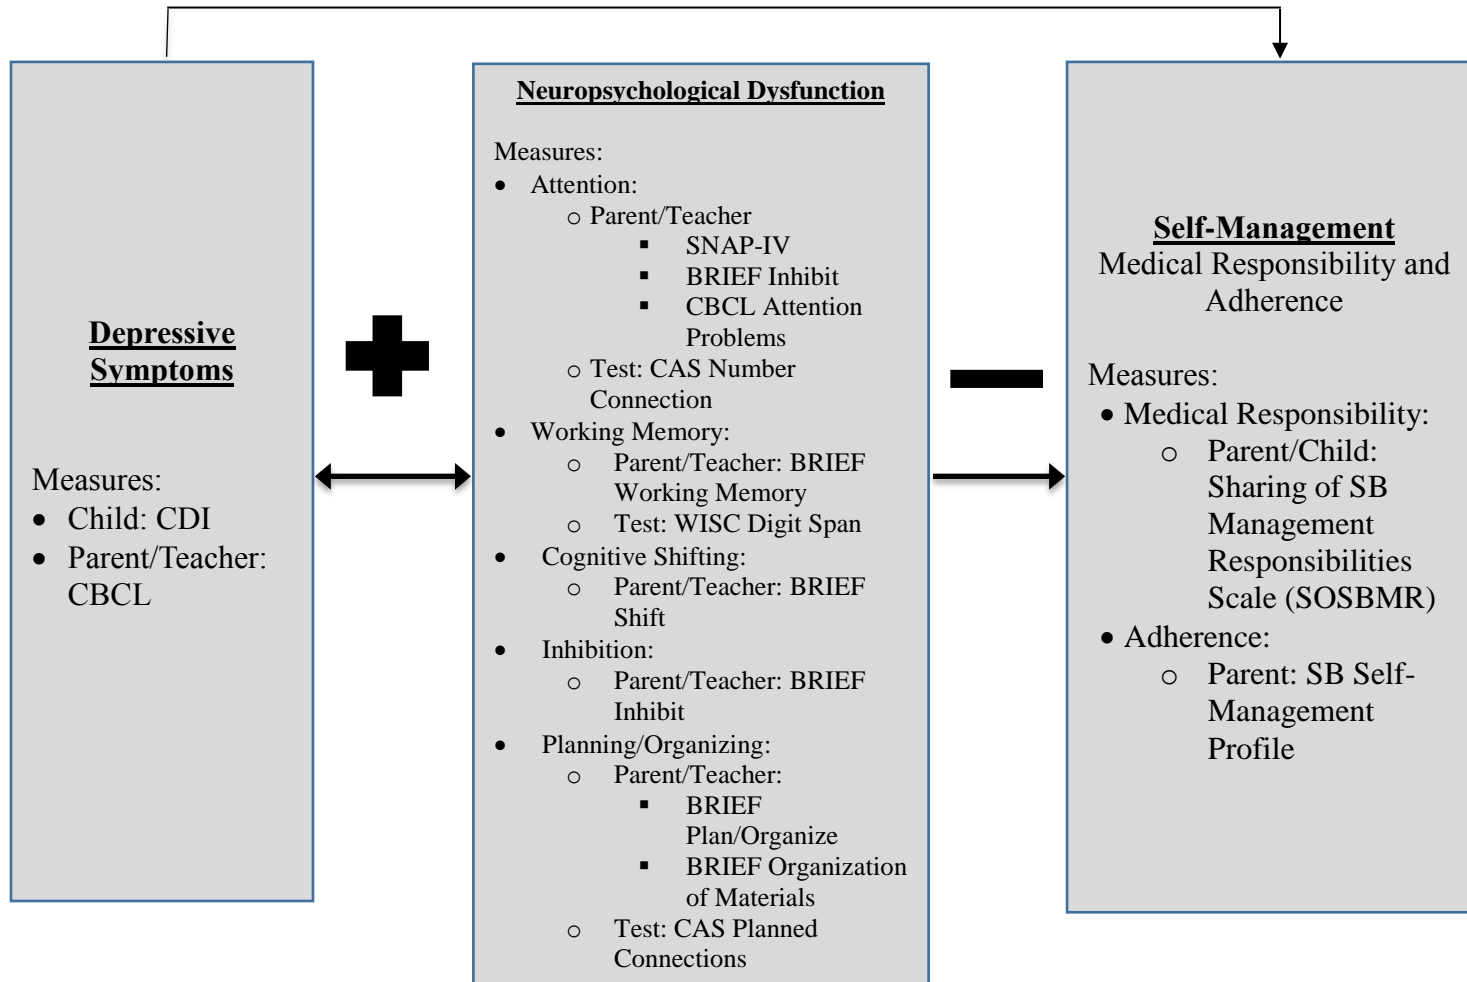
**Depressive Symptoms**

Measures:
- Child: CDI
- Parent/Teacher: CBCL

**Neuropsychological Dysfunction**

Measures:
- Attention:
  - Parent/Teacher
    - SNAP-IV
    - BRIEF Inhibit
    - CBCL Attention Problems
  - Test: CAS Number Connection
- Working Memory:
  - Parent/Teacher: BRIEF Working Memory
  - Test: WISC Digit Span
- Cognitive Shifting:
  - Parent/Teacher: BRIEF Shift
- Inhibition:
  - Parent/Teacher: BRIEF Inhibit
- Planning/Organizing:
  - Parent/Teacher:
    - BRIEF Plan/Organize
    - BRIEF Organization of Materials
  - Test: CAS Planned Connections

**Self-Management**
Medical Responsibility and Adherence

Measures:
- Medical Responsibility:
  - Parent/Child: Sharing of SB Management Responsibilities Scale (SOSBMR)
- Adherence:
  - Parent: SB Self-Management Profile